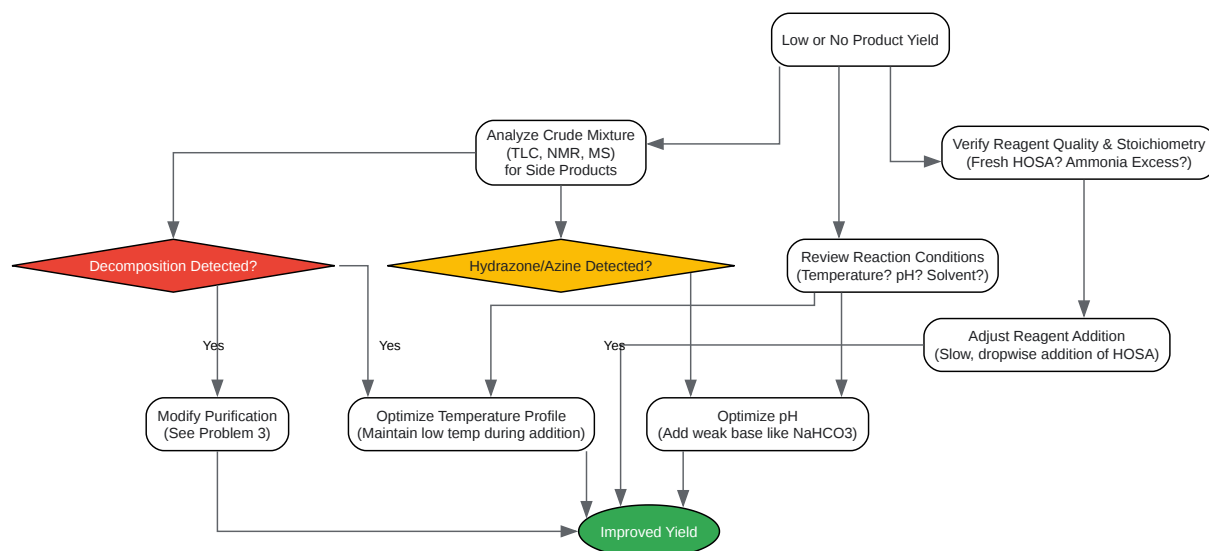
Low or No Product Yield

Analyze Crude Mixture
(TLC, NMR, MS)
for Side Products

Verify Reagent Quality & Stoichiometry
(Fresh HOSA? Ammonia Excess?)

Decomposition Detected?

Hydrazone/Azine Detected?

Review Reaction Conditions
(Temperature? pH? Solvent?)

Adjust Reagent Addition
(Slow, dropwise addition of HOSA)

Yes

Yes

Yes

Modify Purification
(See Problem 3)

Optimize Temperature Profile
(Maintain low temp during addition)

Optimize pH
(Add weak base like NaHCO3)

Improved Yield